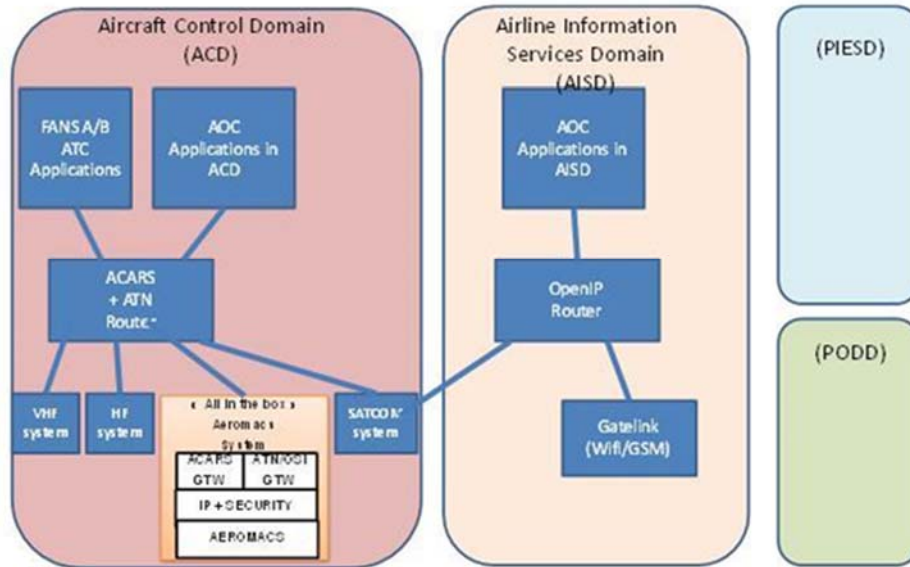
Aircraft Control Domain (ACD)

FANS A/B ATC Applications

AOC Applications in ACD

ACARS + ATN Router

VHF system

HF system

« All in the box » Aeromacs System

ACARS GTW

ATN/OSI GTW

IP + SECURITY

AEROMACS

SATCOM system

Airline Information Services Domain (AISD)

AOC Applications in AISD

OpenIP Router

Gatelink (Wifi/GSM)

(PIESD)

(PODD)